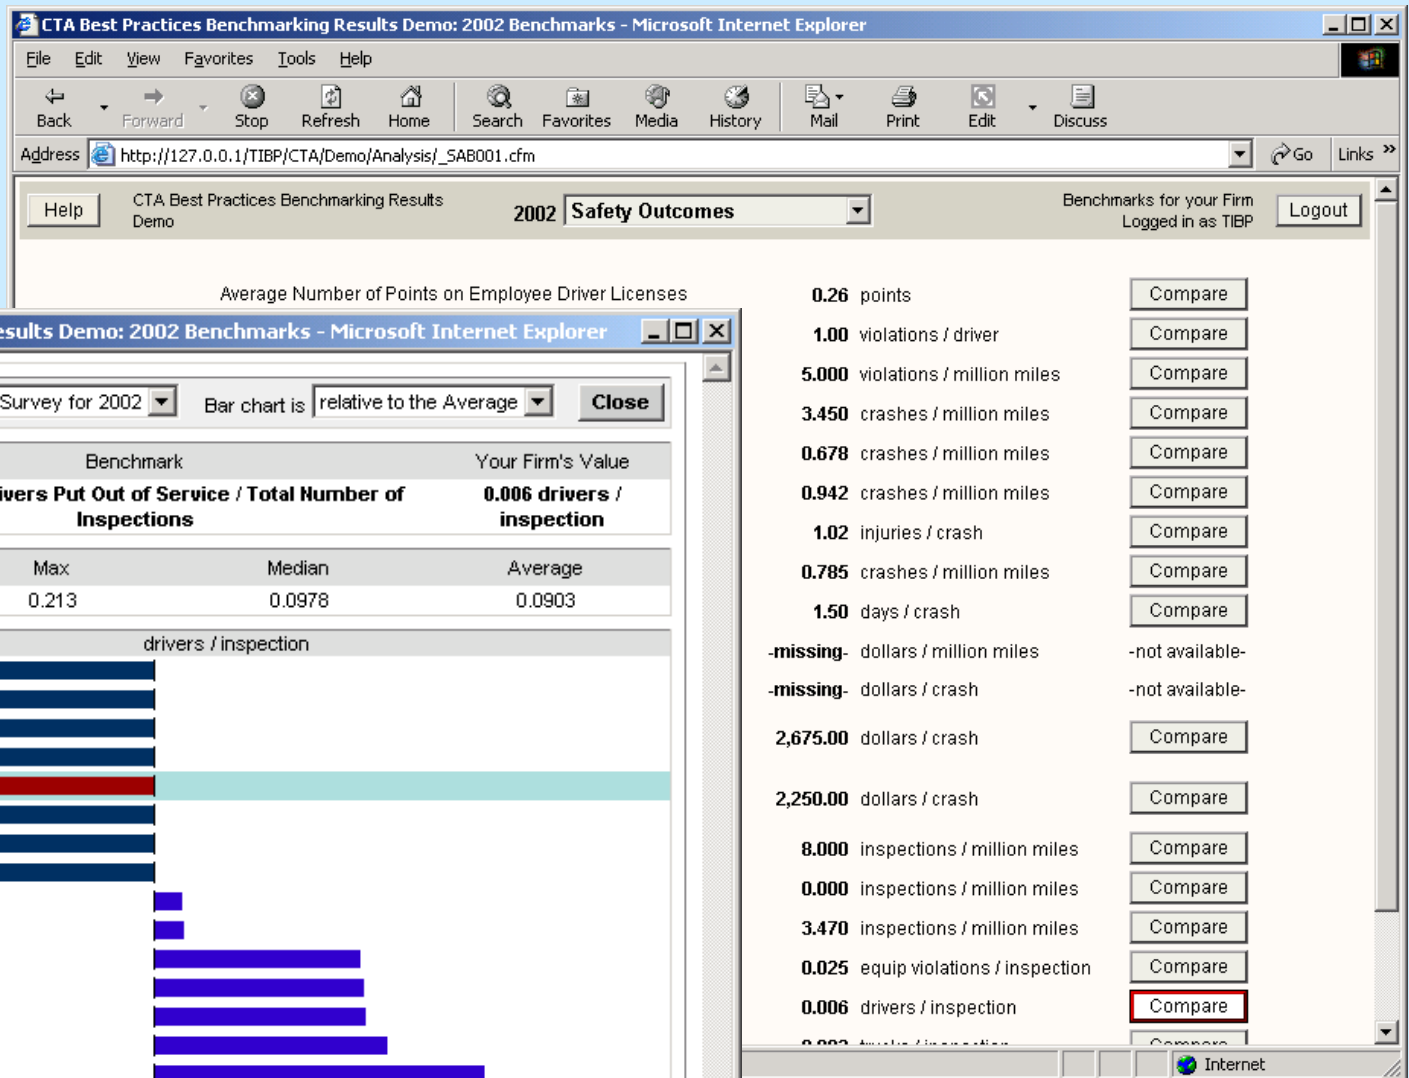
CTA Best Practices Benchmarking Results Demo: 2002 Benchmarks - Microsoft Internet Explorer

File Edit View Favorites Tools Help

Back Forward Stop Refresh Home Search Favorites Media History Mail Print Edit Discuss

Address http://127.0.0.1/TIBP/CTA/Demo/Analysis/_SAB001.cfm Go Links

Help CTA Best Practices Benchmarking Results Demo 2002 Safety Outcomes Benchmarks for your Firm Logged in as TIBP Logout

Average Number of Points on Employee Driver Licenses

0.26 points Compare
1.00 violations / driver Compare
5.000 violations / million miles Compare
3.450 crashes / million miles Compare
0.678 crashes / million miles Compare
0.942 crashes / million miles Compare
1.02 injuries / crash Compare
0.785 crashes / million miles Compare
1.50 days / crash Compare
-missing- dollars / million miles -not available-
-missing- dollars / crash -not available-
2,675.00 dollars / crash Compare
2,250.00 dollars / crash Compare
8.000 inspections / million miles Compare
0.000 inspections / million miles Compare
3.470 inspections / million miles Compare
0.025 equip violations / inspection Compare
0.006 drivers / inspection Compare
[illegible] Compare

Internet

esults Demo: 2002 Benchmarks - Microsoft Internet Explorer

Survey for 2002 Bar chart is relative to the Average Close

| Benchmark | Your Firm's Value |
|---|---|
| ivers Put Out of Service / Total Number of Inspections | 0.006 drivers / inspection |

| Max | Median | Average |
|---|---|---|
| 0.213 | 0.0978 | 0.0903 |

drivers / inspection